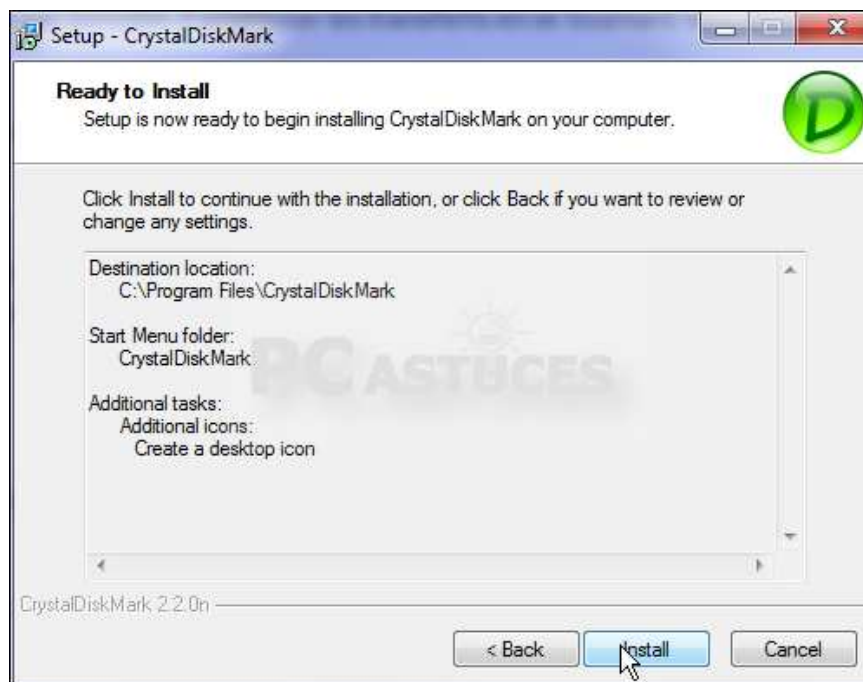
Setup - CrystalDiskMark

Ready to Install
Setup is now ready to begin installing CrystalDiskMark on your computer.

Click Install to continue with the installation, or click Back if you want to review or change any settings.

Destination location:
C:\Program Files\CrystalDiskMark

Start Menu folder:
CrystalDiskMark

Additional tasks:
Additional icons:
Create a desktop icon

PC ASTUCES

CrystalDiskMark 2.2.0n

< Back
Install
Cancel